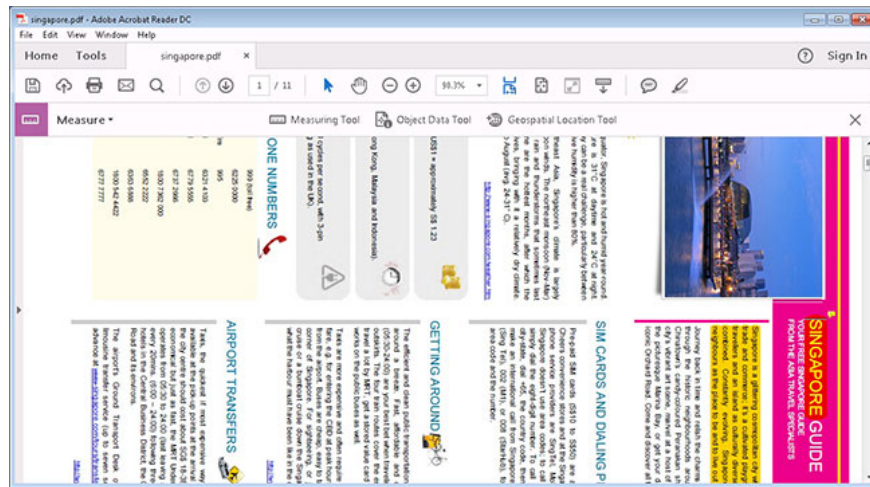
singapore.pdf - Adobe Acrobat Reader DC

File Edit View Window Help

Home Tools singapore.pdf ×

? Sign In

1 / 11

98.3%

Measure ▾ Measuring Tool Object Data Tool Geospatial Location Tool

SINGAPORE GUIDE

YOUR FREE SINGAPORE GUIDE FROM THE ASIA TRAVEL SPECIALISTS

SIM CARDS AND DIALING

GETTING AROUND

AIRPORT TRANSFERS

ONE NUMBERS

999 (toll free)

995

6220 0000

6321 4133

6776 5555

6737 2666

1800 7362 000

6552 2222

6555 8888

6535 3535

1800 542 4422

6777 7777

US$1 = approximately S$ 1.23